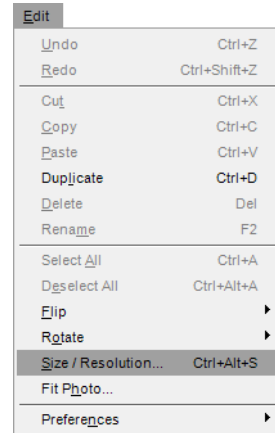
Edit

Undo Ctrl+Z
Redo Ctrl+Shift+Z

Cut Ctrl+X
Copy Ctrl+C
Paste Ctrl+V
Duplicate Ctrl+D
Delete Del
Rename F2

Select All Ctrl+A
Deselect All Ctrl+Alt+A
Flip
Rotate
Size / Resolution... Ctrl+Alt+S
Fit Photo...

Preferences